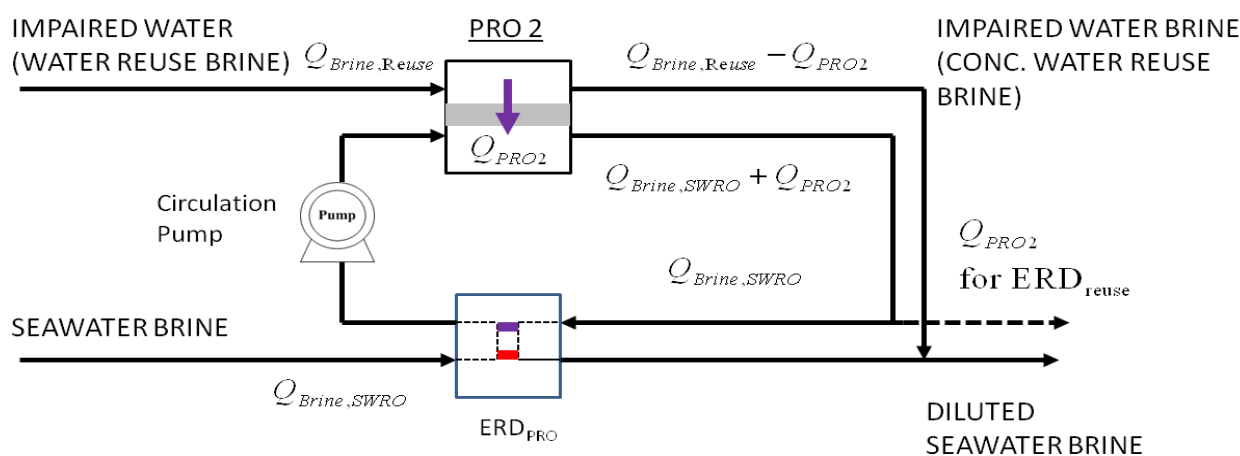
IMPAIRED WATER (WATER REUSE BRINE)

$Q_{Brine,\text{Reuse}}$

PRO 2

$Q_{PRO2}$

$Q_{Brine,\text{Reuse}} - Q_{PRO2}$

IMPAIRED WATER BRINE (CONC. WATER REUSE BRINE)

$Q_{Brine,SWRO} + Q_{PRO2}$

Circulation Pump

Pump

$Q_{PRO2}$ for $\text{ERD}_{\text{reuse}}$

$Q_{Brine,SWRO}$

SEAWATER BRINE

$Q_{Brine,SWRO}$

$\text{ERD}_{\text{PRO}}$

DILUTED SEAWATER BRINE